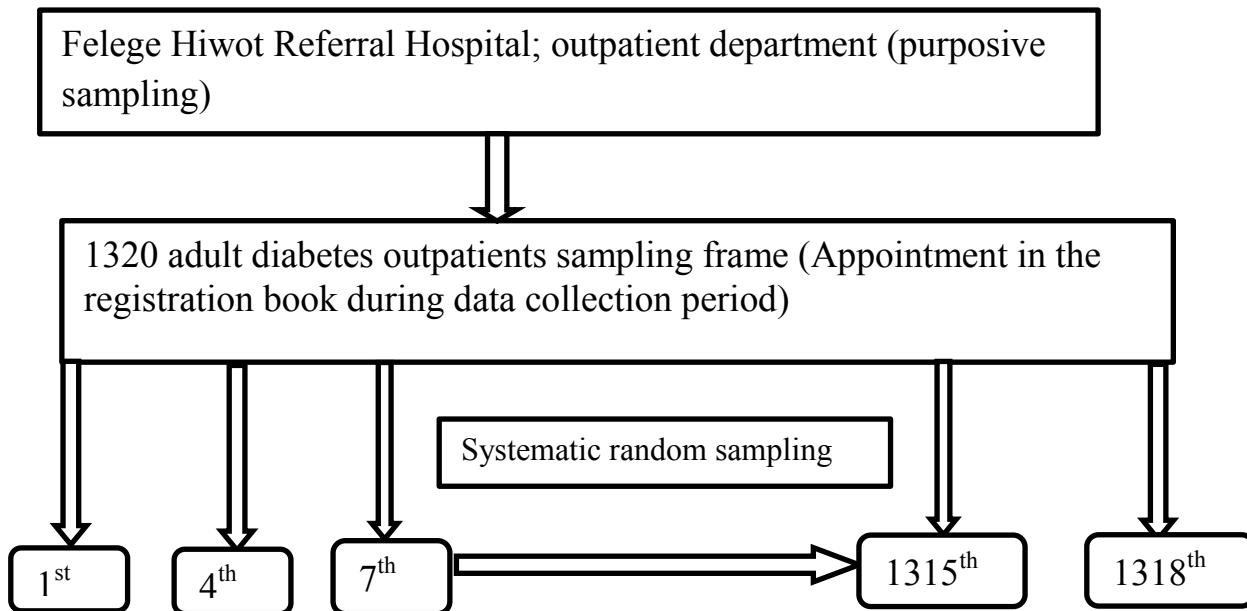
Felege Hiwot Referral Hospital; outpatient department (purposive sampling)

1320 adult diabetes outpatients sampling frame (Appointment in the registration book during data collection period)

Systematic random sampling

1$^{st}$

4$^{th}$

7$^{th}$

1315$^{th}$

1318$^{th}$